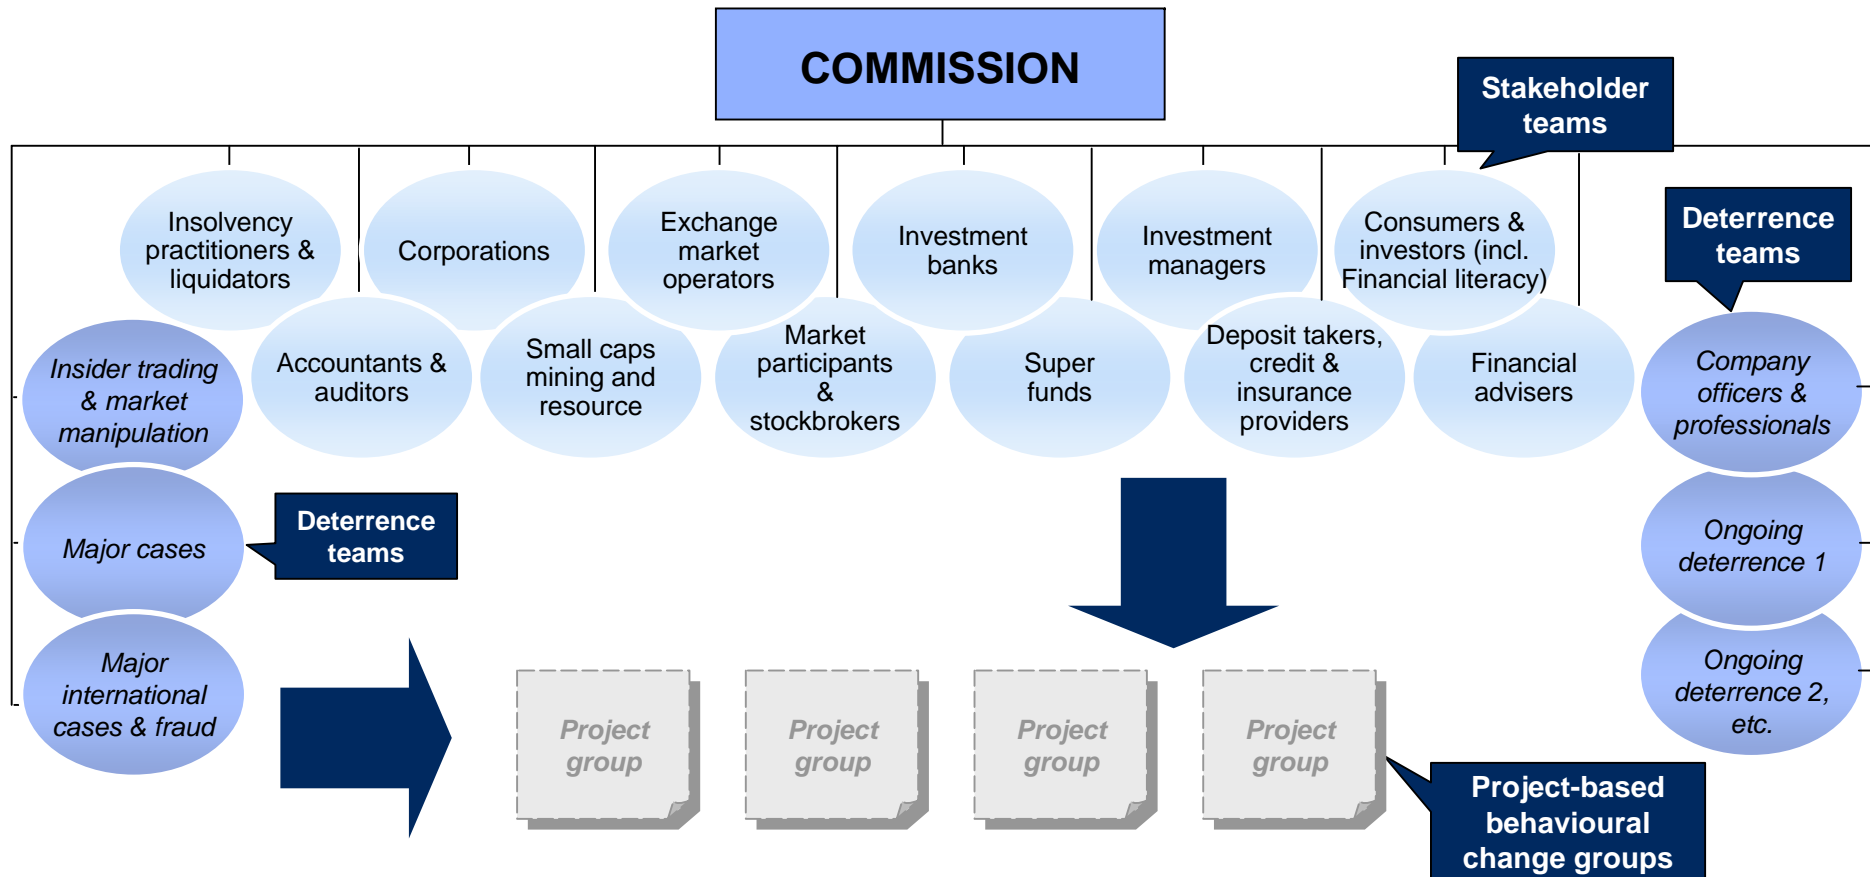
COMMISSION

Stakeholder teams

Insolvency practitioners & liquidators

Corporations

Exchange market operators

Investment banks

Investment managers

Consumers & investors (incl. Financial literacy)

Deterrence teams

Insider trading & market manipulation

Accountants & auditors

Small caps mining and resource

Market participants & stockbrokers

Super funds

Deposit takers, credit & insurance providers

Financial advisers

Company officers & professionals

Major cases

Deterrence teams

Ongoing deterrence 1

Major international cases & fraud

Ongoing deterrence 2, etc.

Project group

Project group

Project group

Project group

Project-based behavioural change groups